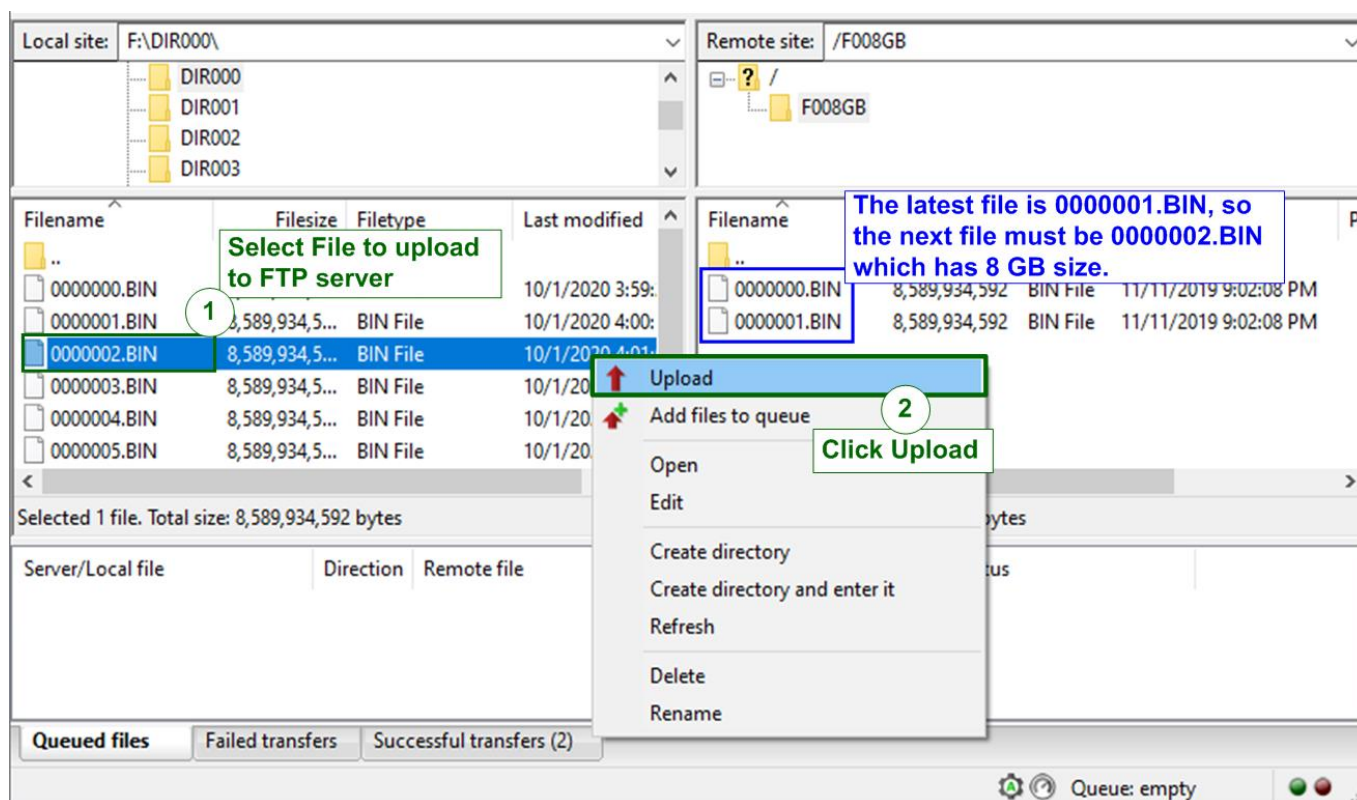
Local site: F:\DIR000\

DIR000
DIR001
DIR002
DIR003

Remote site: /F008GB

/
F008GB

| Filename | Filesize | Filetype | Last modified |
|---|---|---|---|
| .. | | | |
| 0000000.BIN | | | 10/1/2020 3:59: |
| 0000001.BIN | 8,589,934,5... | BIN File | 10/1/2020 4:00: |
| 0000002.BIN | 8,589,934,5... | BIN File | 10/1/2020 4:01 |
| 0000003.BIN | 8,589,934,5... | BIN File | 10/1/20 |
| 0000004.BIN | 8,589,934,5... | BIN File | 10/1/20 |
| 0000005.BIN | 8,589,934,5... | BIN File | 10/1/20 |

Select File to upload to FTP server

1

| Filename | | | | F |
|---|---|---|---|---|
| .. | | | | |
| 0000000.BIN | 8,589,934,592 | BIN File | 11/11/2019 9:02:08 PM | |
| 0000001.BIN | 8,589,934,592 | BIN File | 11/11/2019 9:02:08 PM | |

The latest file is 0000001.BIN, so the next file must be 0000002.BIN which has 8 GB size.

Upload
Add files to queue
Open
Edit
Create directory
Create directory and enter it
Refresh
Delete
Rename

2

Click Upload

Selected 1 file. Total size: 8,589,934,592 bytes

bytes

Server/Local file Direction Remote file

tus

Queued files Failed transfers Successful transfers (2)

Queue: empty